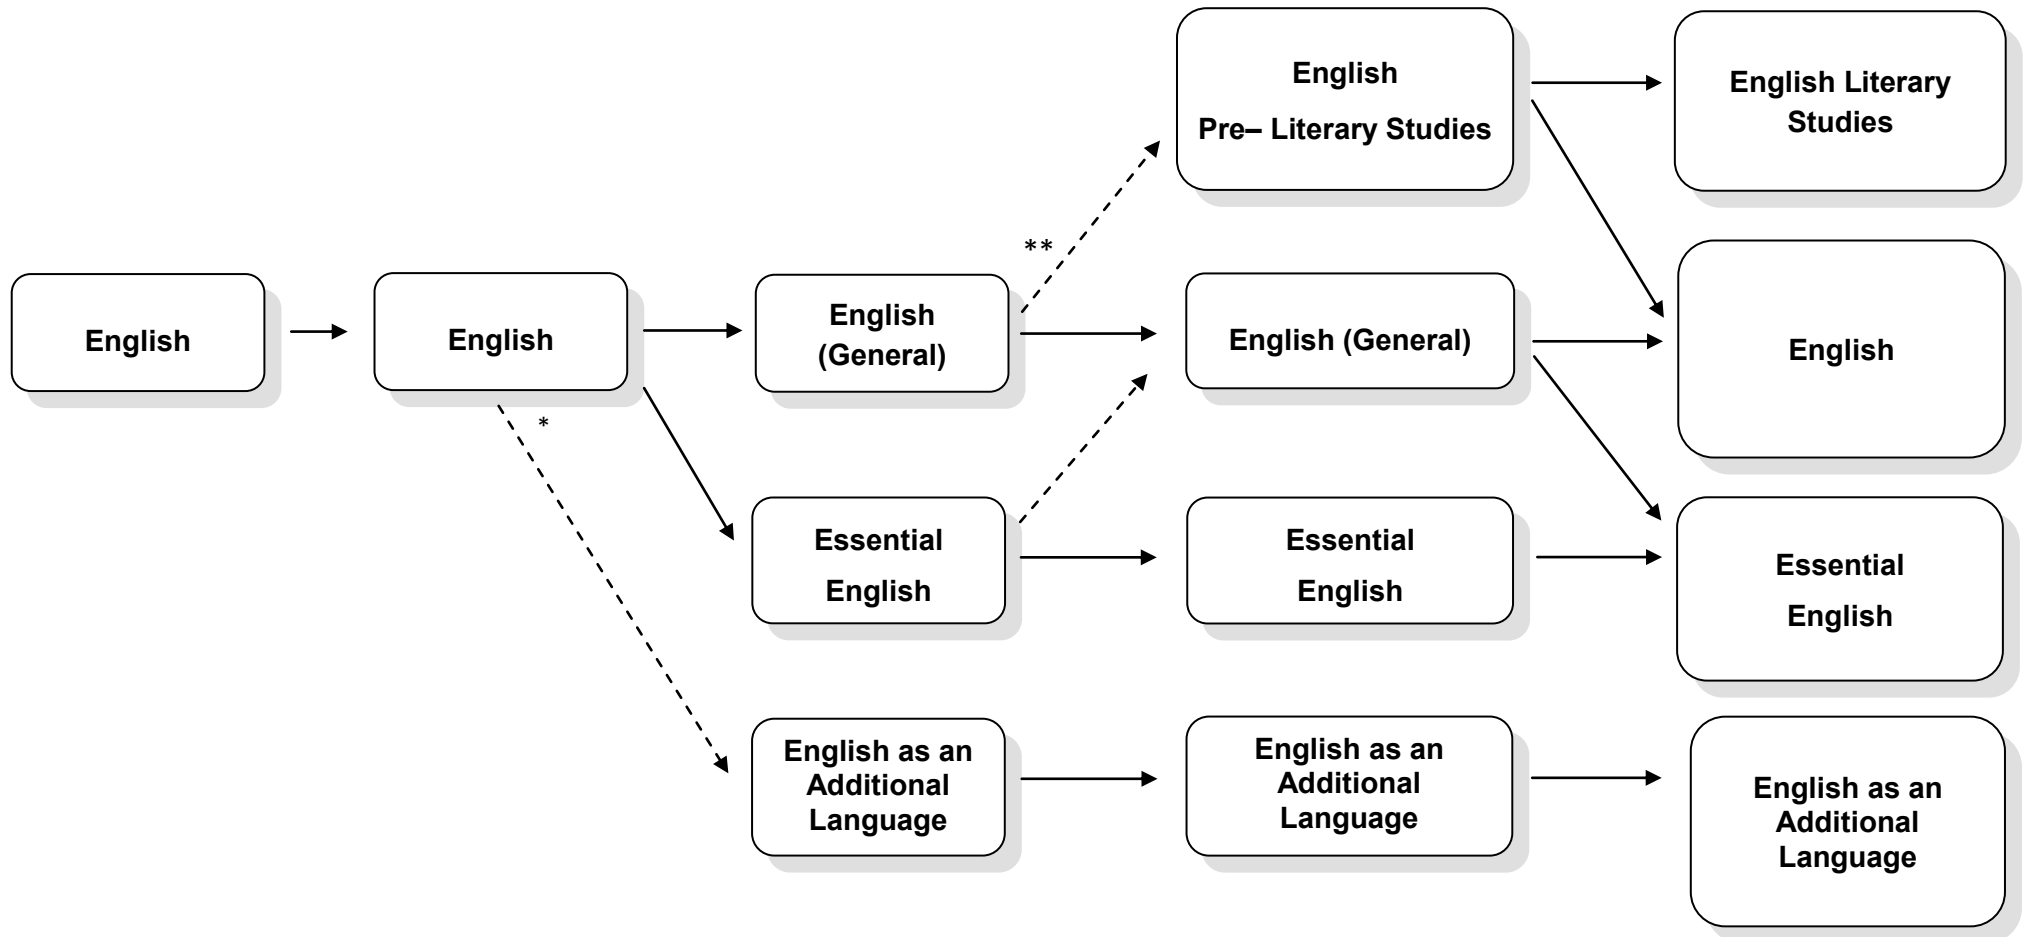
English

English

*

English (General)

**

Essential English

English as an Additional Language

English Pre– Literary Studies

English (General)

Essential English

English as an Additional Language

English Literary Studies

English

Essential English

English as an Additional Language